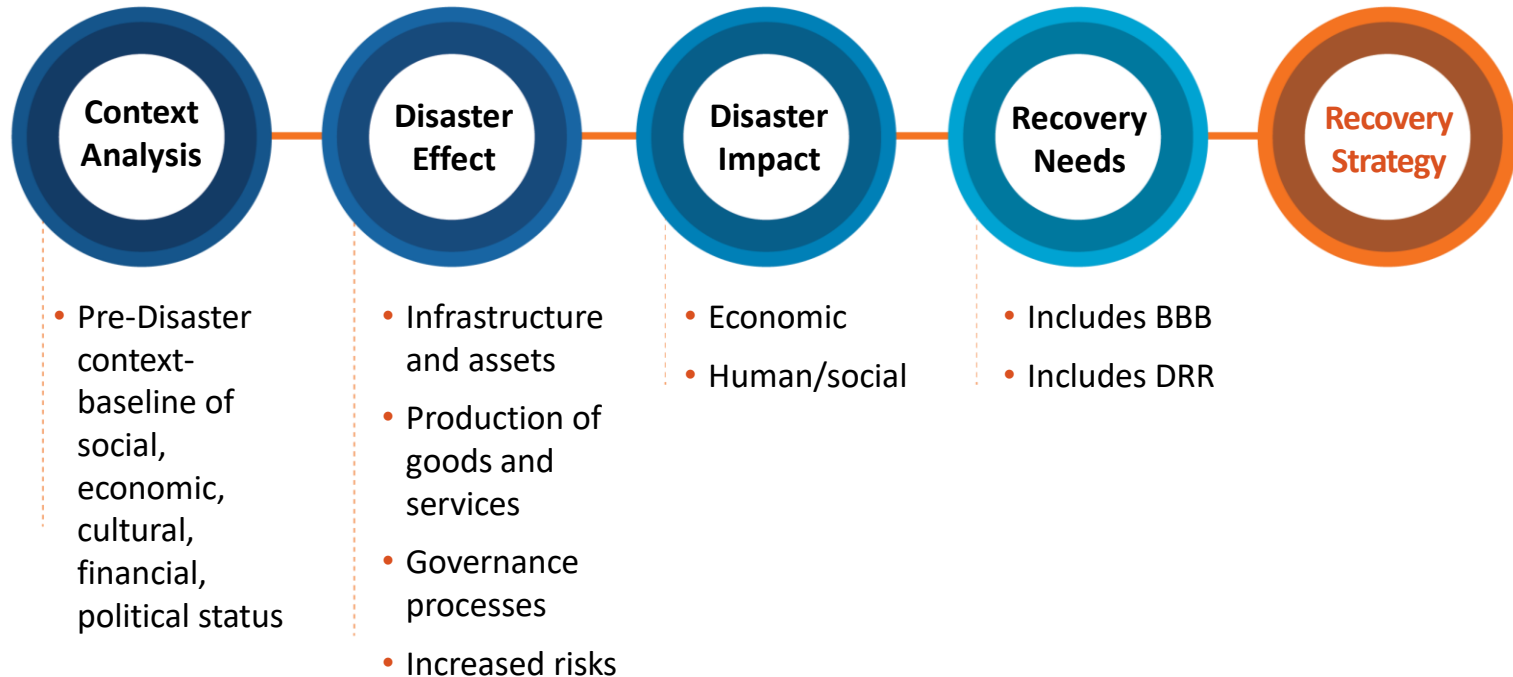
Context Analysis

Disaster Effect

Disaster Impact

Recovery Needs

Recovery Strategy

• Pre-Disaster context-baseline of social, economic, cultural, financial, political status

• Infrastructure and assets
• Production of goods and services
• Governance processes
• Increased risks

• Economic
• Human/social

• Includes BBB
• Includes DRR